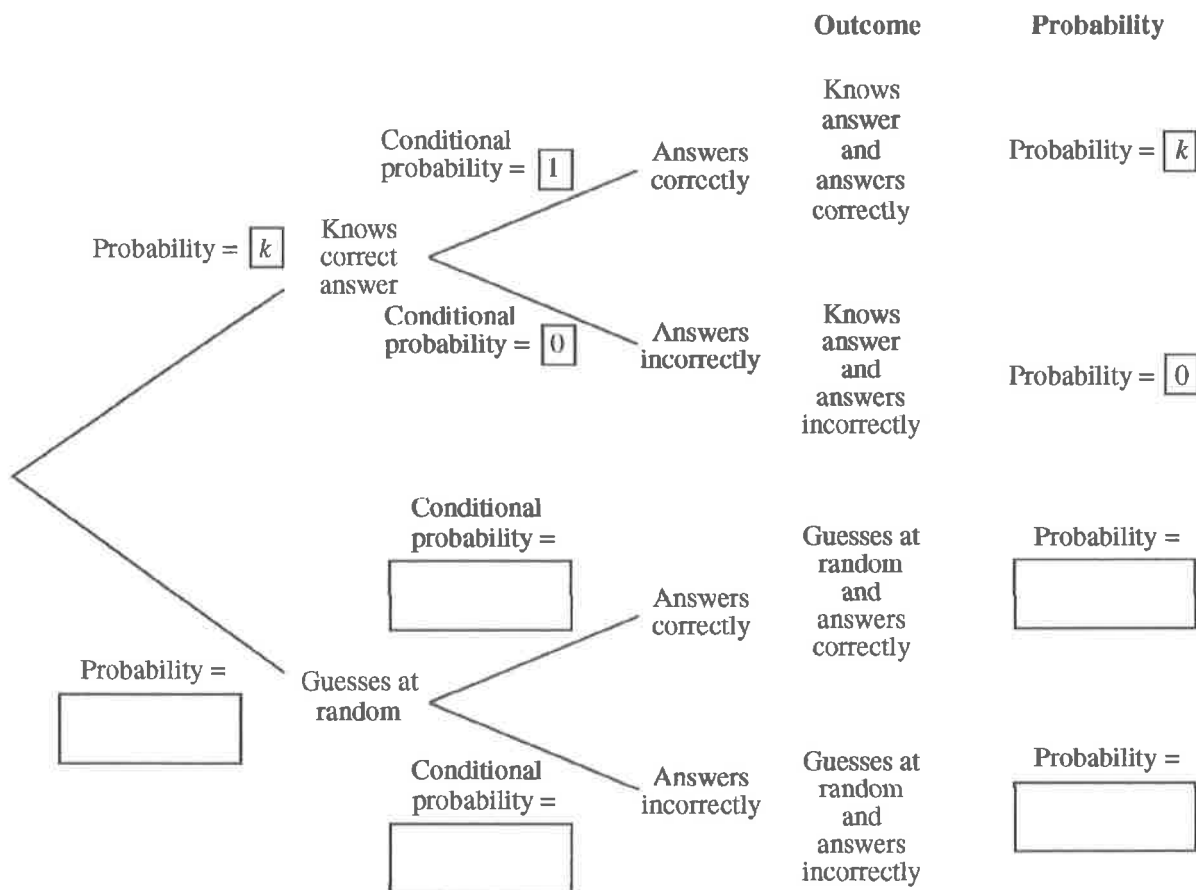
Outcome

Probability

Knows answer and answers correctly

Probability = $k$

Conditional probability = $1$

Answers correctly

Probability = $k$

Knows correct answer

Conditional probability = $0$

Answers incorrectly

Knows answer and answers incorrectly

Probability = $0$

Conditional probability =

Guesses at random and answers correctly

Probability =

Answers correctly

Probability =

Guesses at random

Conditional probability =

Answers incorrectly

Guesses at random and answers incorrectly

Probability =